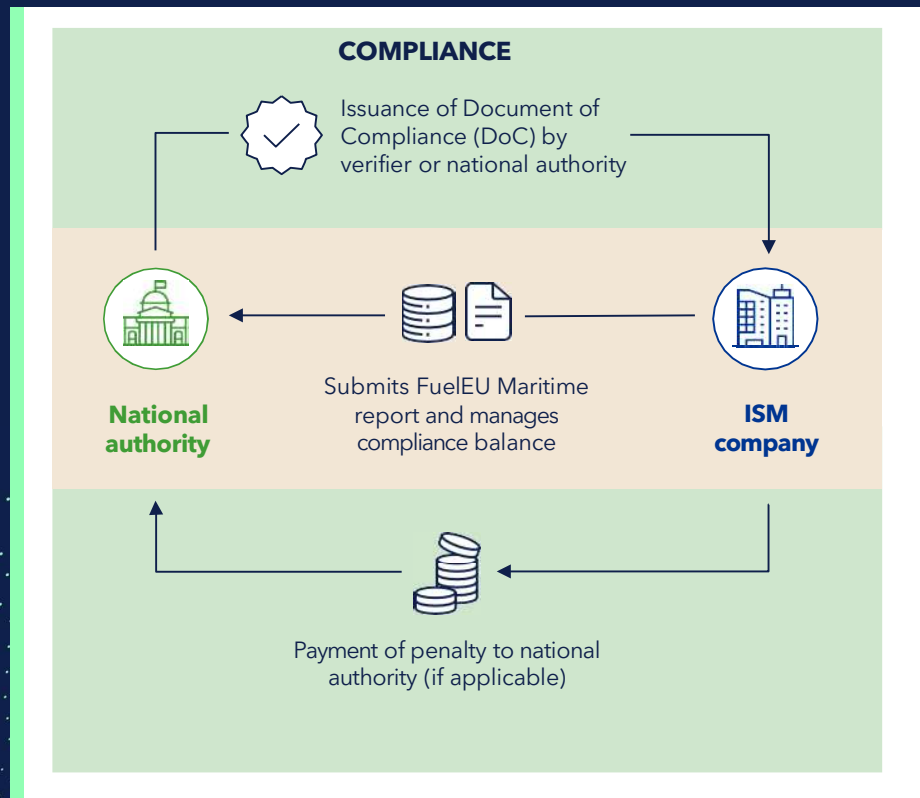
COMPLIANCE

Issuance of Document of Compliance (DoC) by verifier or national authority

National authority

Submits FuelEU Maritime report and manages compliance balance

ISM company

Payment of penalty to national authority (if applicable)